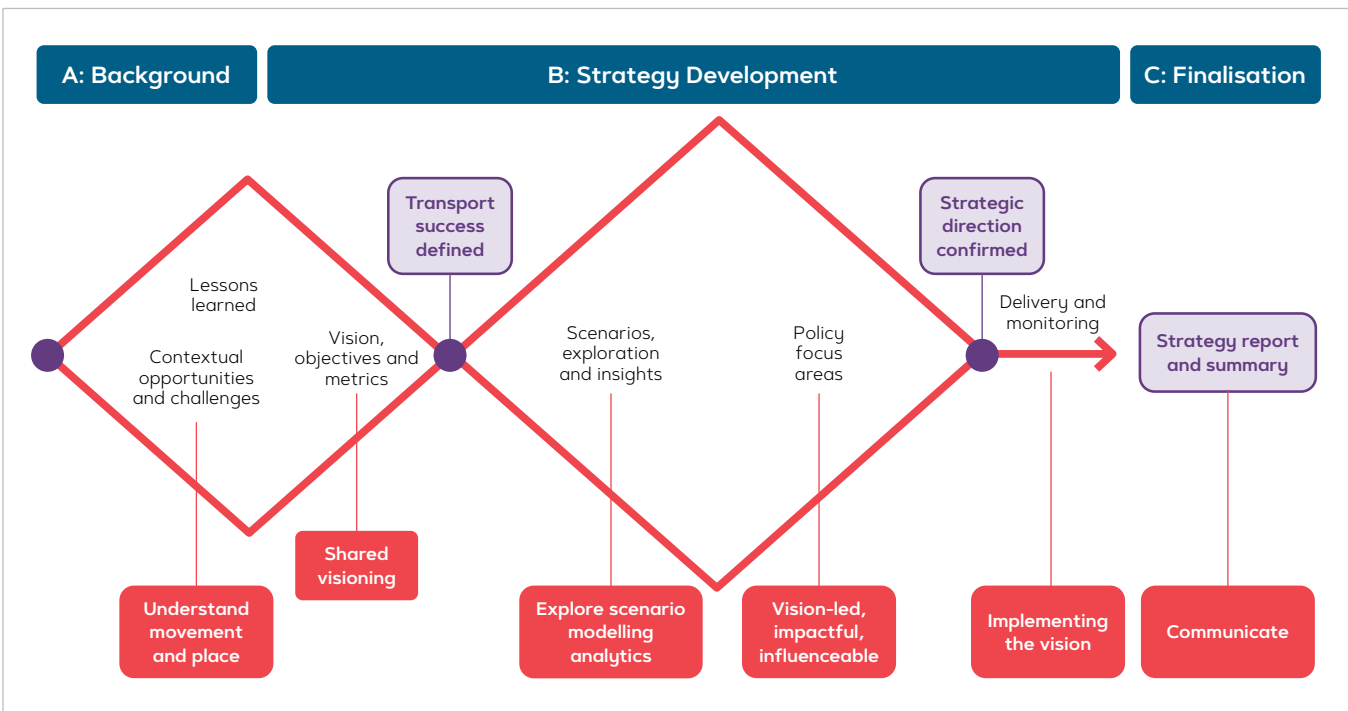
A: Background

B: Strategy Development

C: Finalisation

Transport success defined

Strategic direction confirmed

Lessons learned

Contextual opportunities and challenges

Vision, objectives and metrics

Scenarios, exploration and insights

Policy focus areas

Delivery and monitoring

Strategy report and summary

Shared visioning

Understand movement and place

Explore scenario modelling analytics

Vision-led, impactful, influenceable

Implementing the vision

Communicate